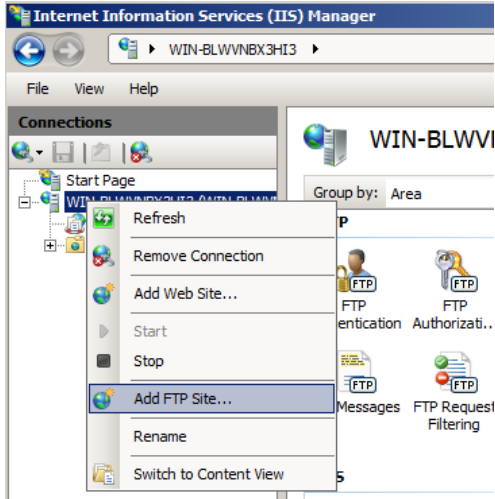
Internet Information Services (IIS) Manager

WIN-BLWVNBX3HI3 ▸

File View Help

Connections

Start Page

WIN-BLWVNBX3HI3 (WIN-BLWV

WIN-BLWV

Group by: Area

TP

FTP

FTP Authentication

FTP

FTP Authorizati...

FTP

FTP Messages

FTP

FTP Request Filtering

Refresh

Remove Connection

Add Web Site...

Start

Stop

Add FTP Site...

Rename

Switch to Content View